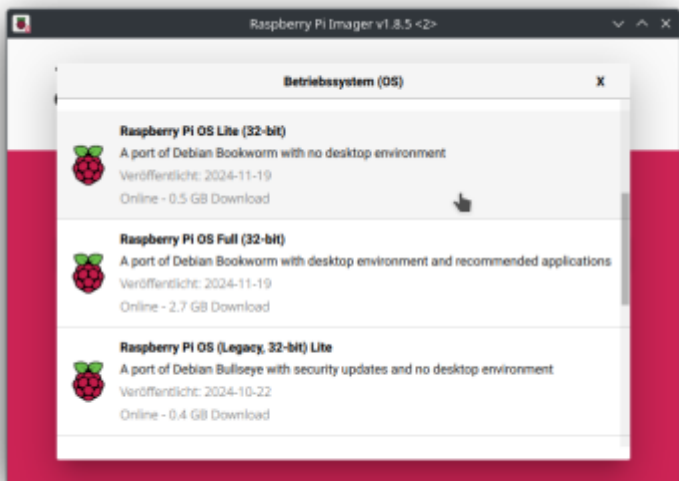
Raspberry Pi Imager v1.8.5 <2>

Betriebssystem (OS)

X

Raspberry Pi OS Lite (32-bit)
A port of Debian Bookworm with no desktop environment
Veröffentlicht: 2024-11-19
Online - 0.5 GB Download

Raspberry Pi OS Full (32-bit)
A port of Debian Bookworm with desktop environment and recommended applications
Veröffentlicht: 2024-11-19
Online - 2.7 GB Download

Raspberry Pi OS (Legacy, 32-bit) Lite
A port of Debian Bullseye with security updates and no desktop environment
Veröffentlicht: 2024-10-22
Online - 0.4 GB Download